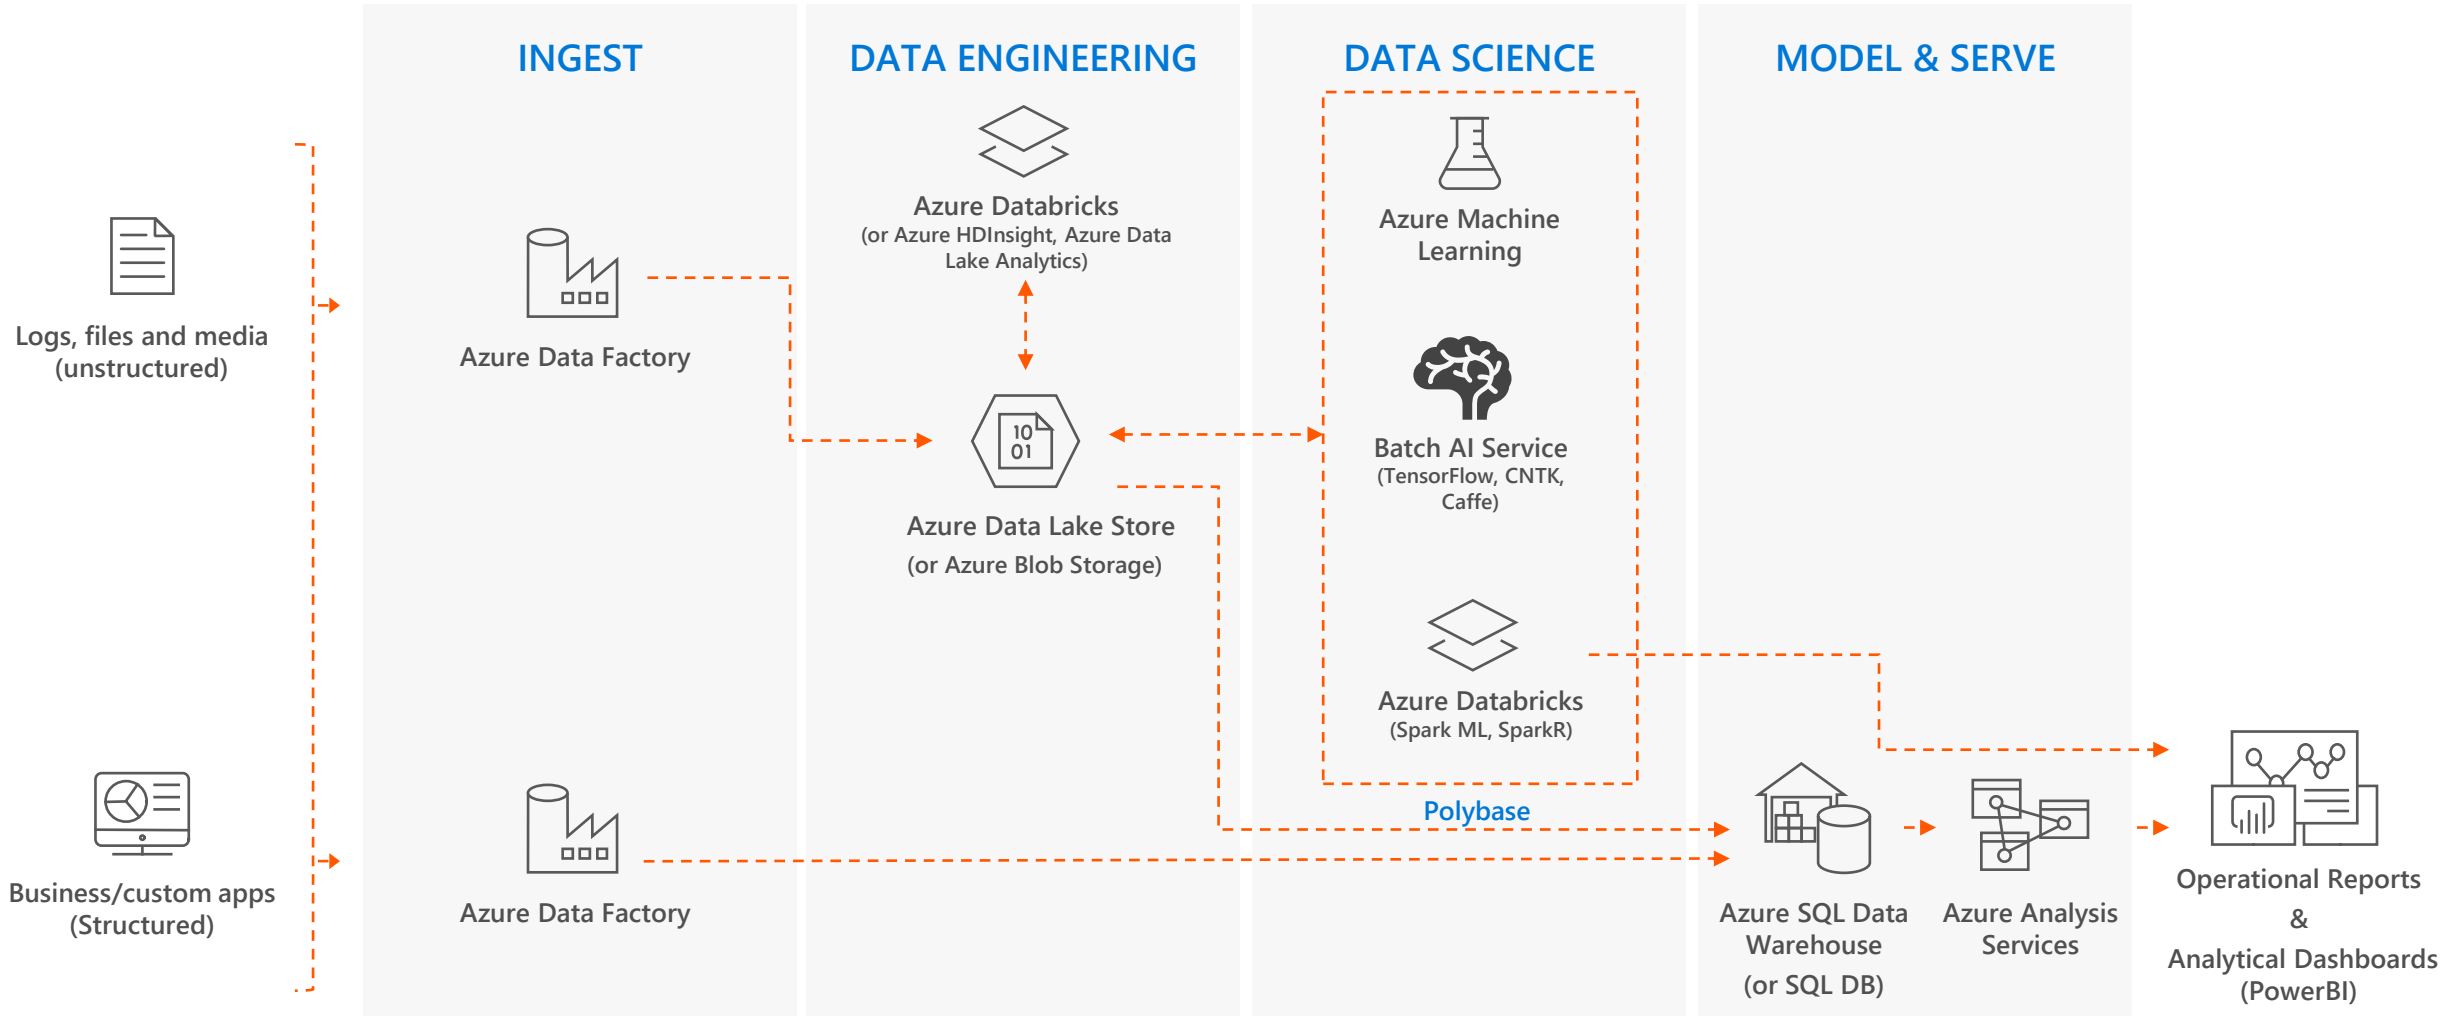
INGEST

DATA ENGINEERING

DATA SCIENCE

MODEL & SERVE

Logs, files and media (unstructured)

Azure Data Factory

Azure Databricks
(or Azure HDInsight, Azure Data Lake Analytics)

10
01

Azure Data Lake Store
(or Azure Blob Storage)

Azure Machine Learning

Batch AI Service
(TensorFlow, CNTK, Caffe)

Azure Databricks
(Spark ML, SparkR)

Polybase

Business/custom apps (Structured)

Azure Data Factory

Azure SQL Data Warehouse
(or SQL DB)

Azure Analysis Services

Operational Reports
&
Analytical Dashboards
(PowerBI)